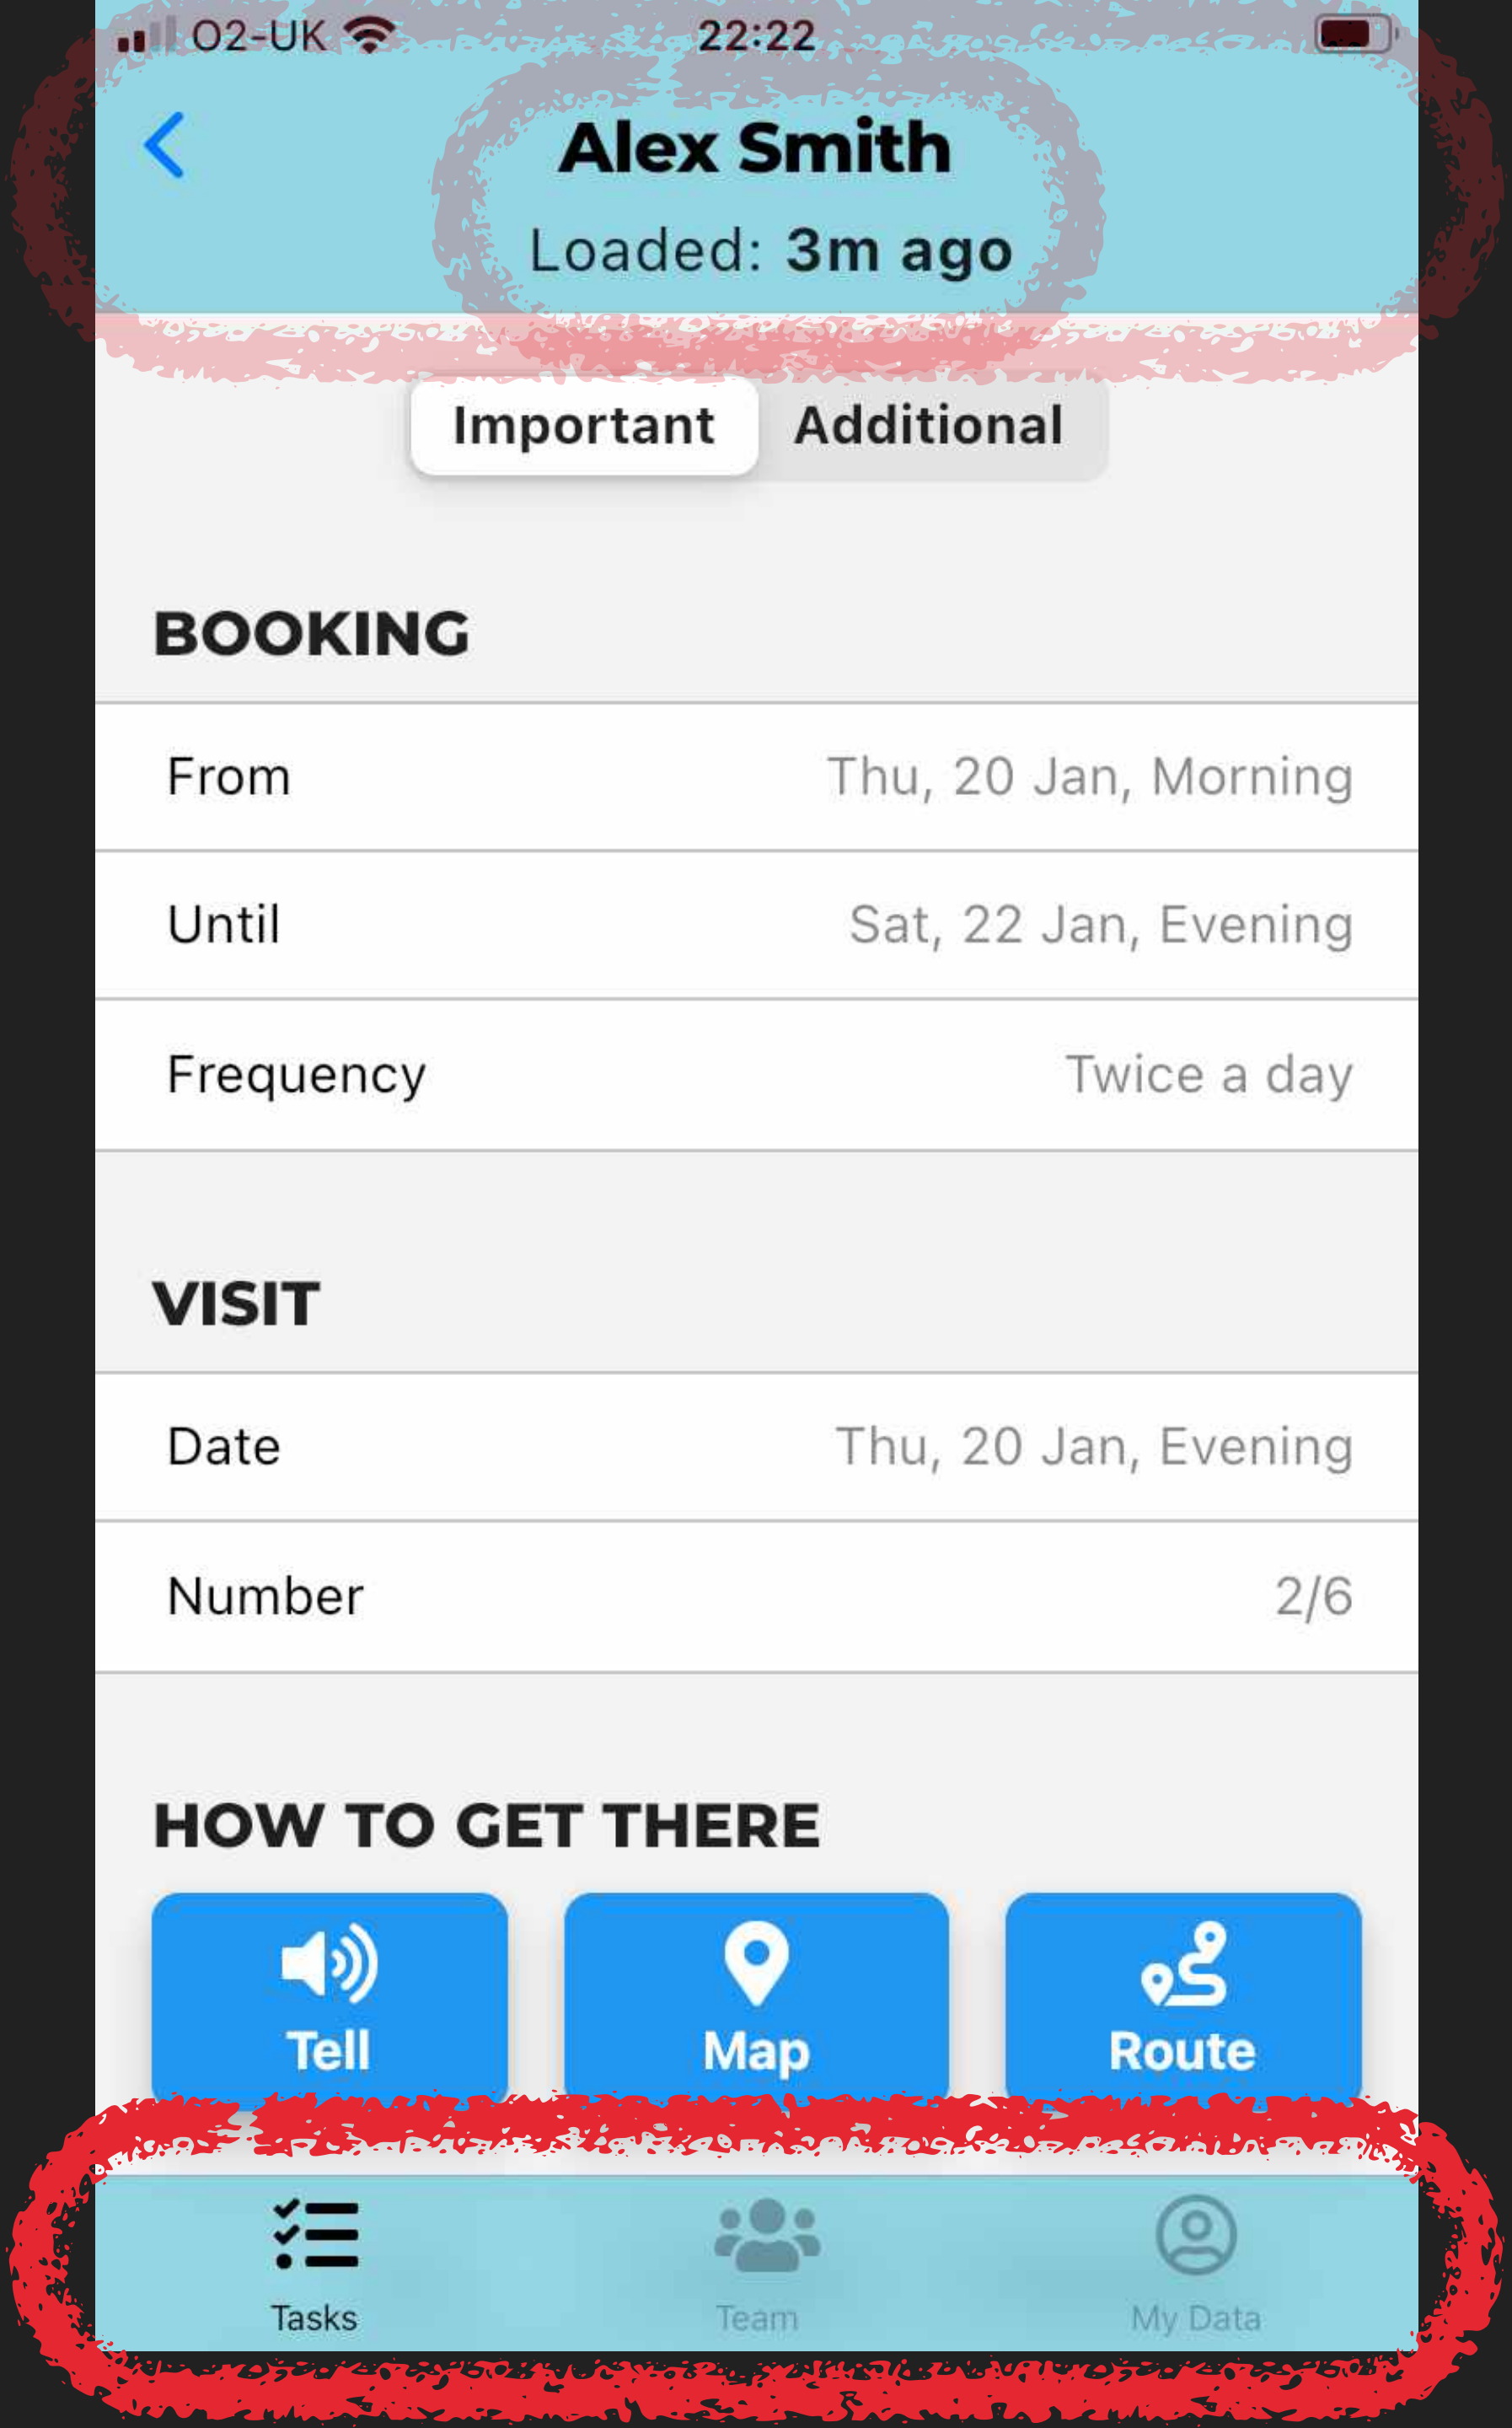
O2-UK 22:22

Alex Smith
Loaded: 3m ago

Important Additional

BOOKING

| From | Thu, 20 Jan, Morning |
|---|---|
| Until | Sat, 22 Jan, Evening |
| Frequency | Twice a day |

VISIT

| Date | Thu, 20 Jan, Evening |
|---|---|
| Number | 2/6 |

HOW TO GET THERE

Tell Map Route

Tasks Team My Data